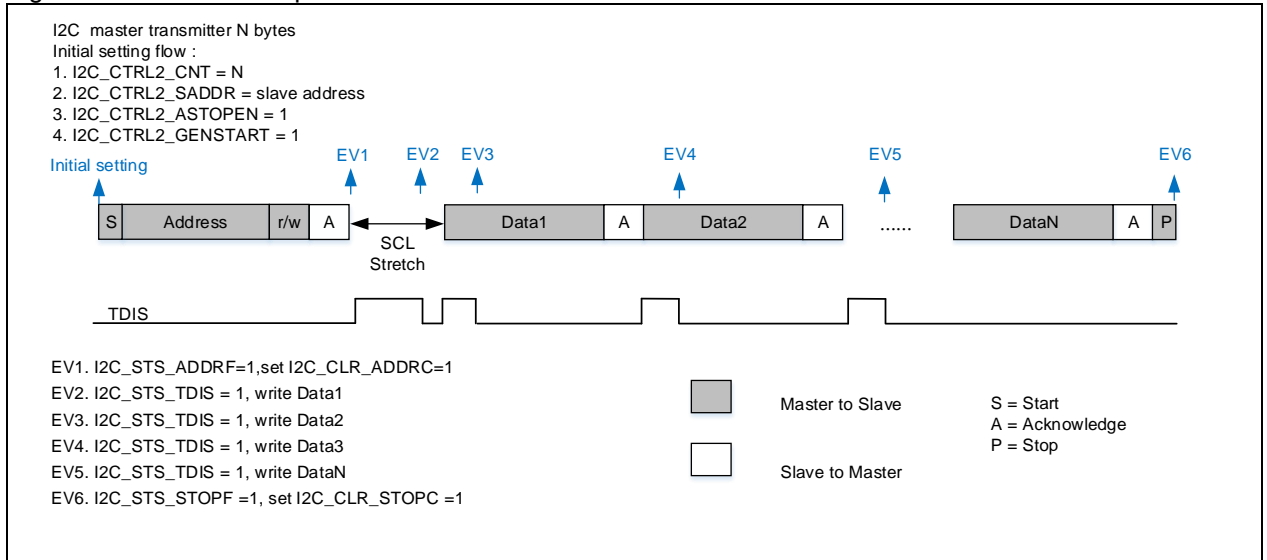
I2C master transmitter N bytes
Initial setting flow :
1. I2C_CTRL2_CNT = N
2. I2C_CTRL2_SADDR = slave address
3. I2C_CTRL2_ASTOPEN = 1
4. I2C_CTRL2_GENSTART = 1

Initial setting
EV1
EV2
EV3
EV4
EV5
EV6

S
Address
r/w
A
SCL
Stretch
Data1
A
Data2
A
......
DataN
A
P

TDIS

EV1. I2C_STS_ADDRF=1,set I2C_CLR_ADDRC=1
EV2. I2C_STS_TDIS = 1, write Data1
EV3. I2C_STS_TDIS = 1, write Data2
EV4. I2C_STS_TDIS = 1, write Data3
EV5. I2C_STS_TDIS = 1, write DataN
EV6. I2C_STS_STOPF =1, set I2C_CLR_STOPC =1

Master to Slave
Slave to Master

S = Start
A = Acknowledge
P = Stop